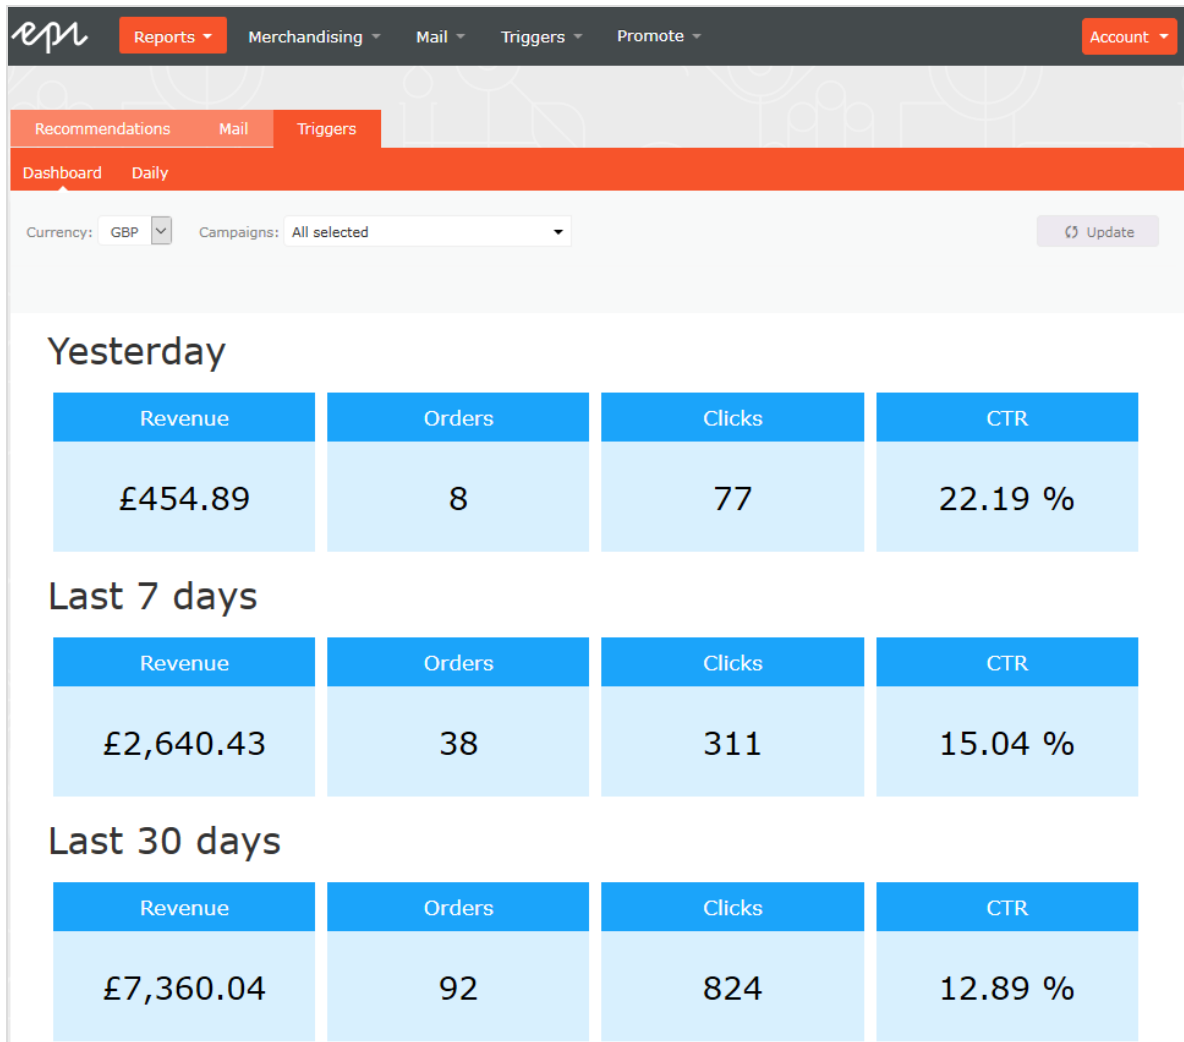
epi Reports Merchandising Mail Triggers Promote Account

Recommendations Mail Triggers

Dashboard Daily

Currency: GBP Campaigns: All selected Update

Yesterday

| Revenue | Orders | Clicks | CTR |
|---|---|---|---|
| £454.89 | 8 | 77 | 22.19 % |

Last 7 days

| Revenue | Orders | Clicks | CTR |
|---|---|---|---|
| £2,640.43 | 38 | 311 | 15.04 % |

Last 30 days

| Revenue | Orders | Clicks | CTR |
|---|---|---|---|
| £7,360.04 | 92 | 824 | 12.89 % |